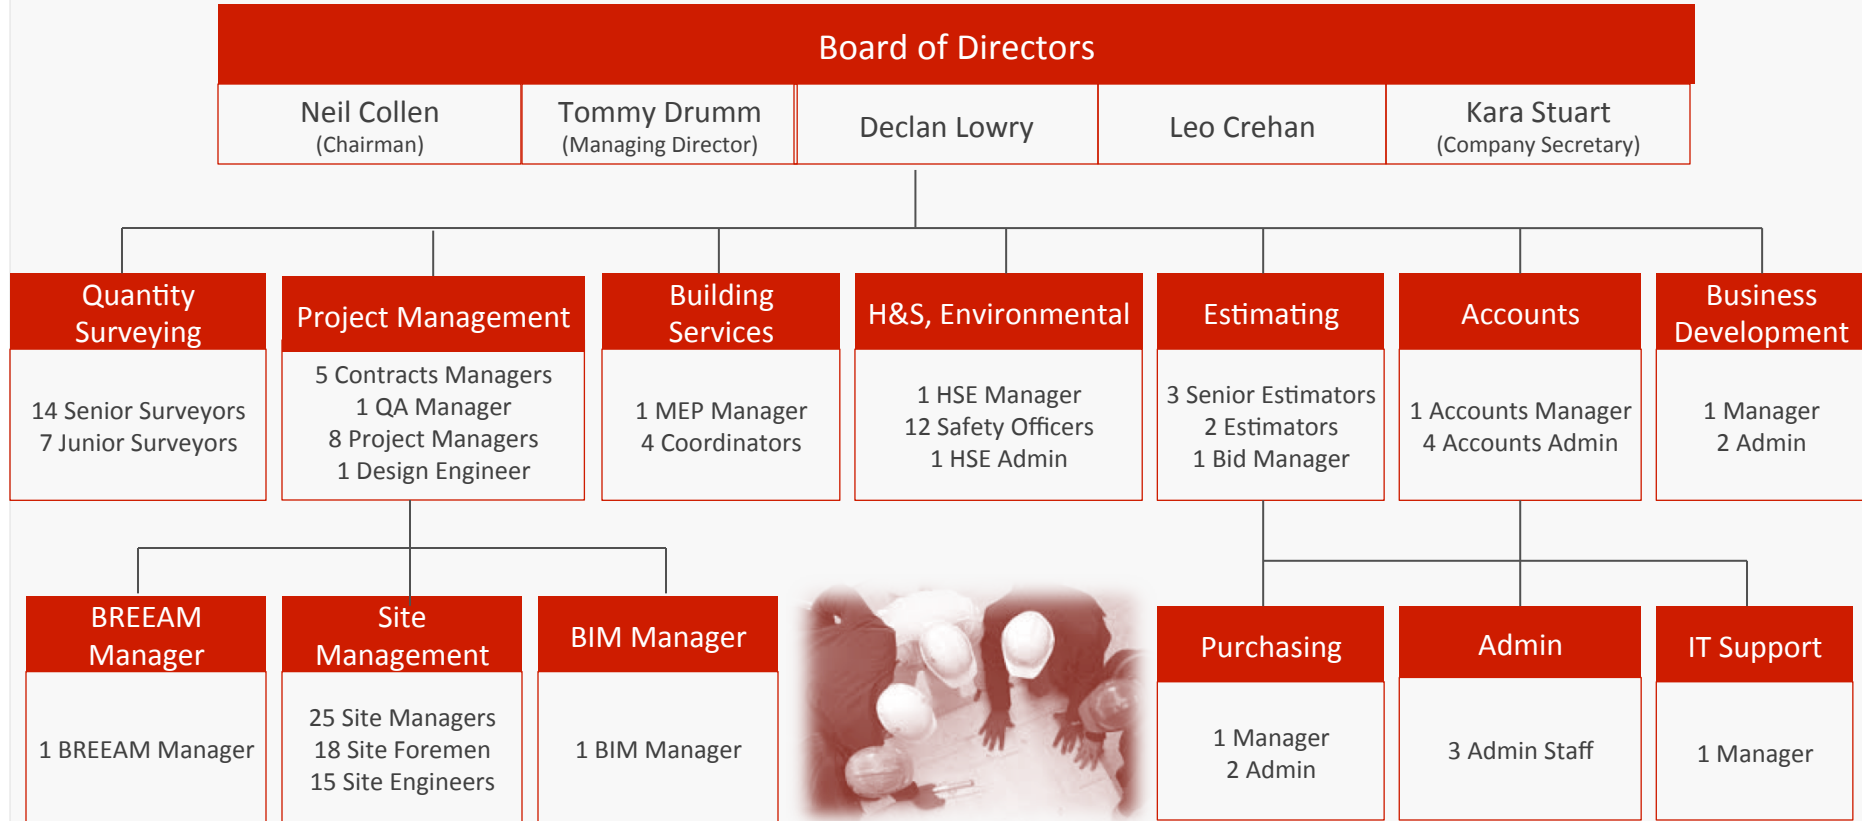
Board of Directors

Neil Collen
(Chairman)

Tommy Drumm
(Managing Director)

Declan Lowry

Leo Crehan

Kara Stuart
(Company Secretary)

Quantity Surveying

14 Senior Surveyors
7 Junior Surveyors

Project Management

5 Contracts Managers
1 QA Manager
8 Project Managers
1 Design Engineer

Building Services

1 MEP Manager
4 Coordinators

H&S, Environmental

1 HSE Manager
12 Safety Officers
1 HSE Admin

Estimating

3 Senior Estimators
2 Estimators
1 Bid Manager

Accounts

1 Accounts Manager
4 Accounts Admin

Business Development

1 Manager
2 Admin

BREEAM Manager

1 BREEAM Manager

Site Management

25 Site Managers
18 Site Foremen
15 Site Engineers

BIM Manager

1 BIM Manager

Purchasing

1 Manager
2 Admin

Admin

3 Admin Staff

IT Support

1 Manager